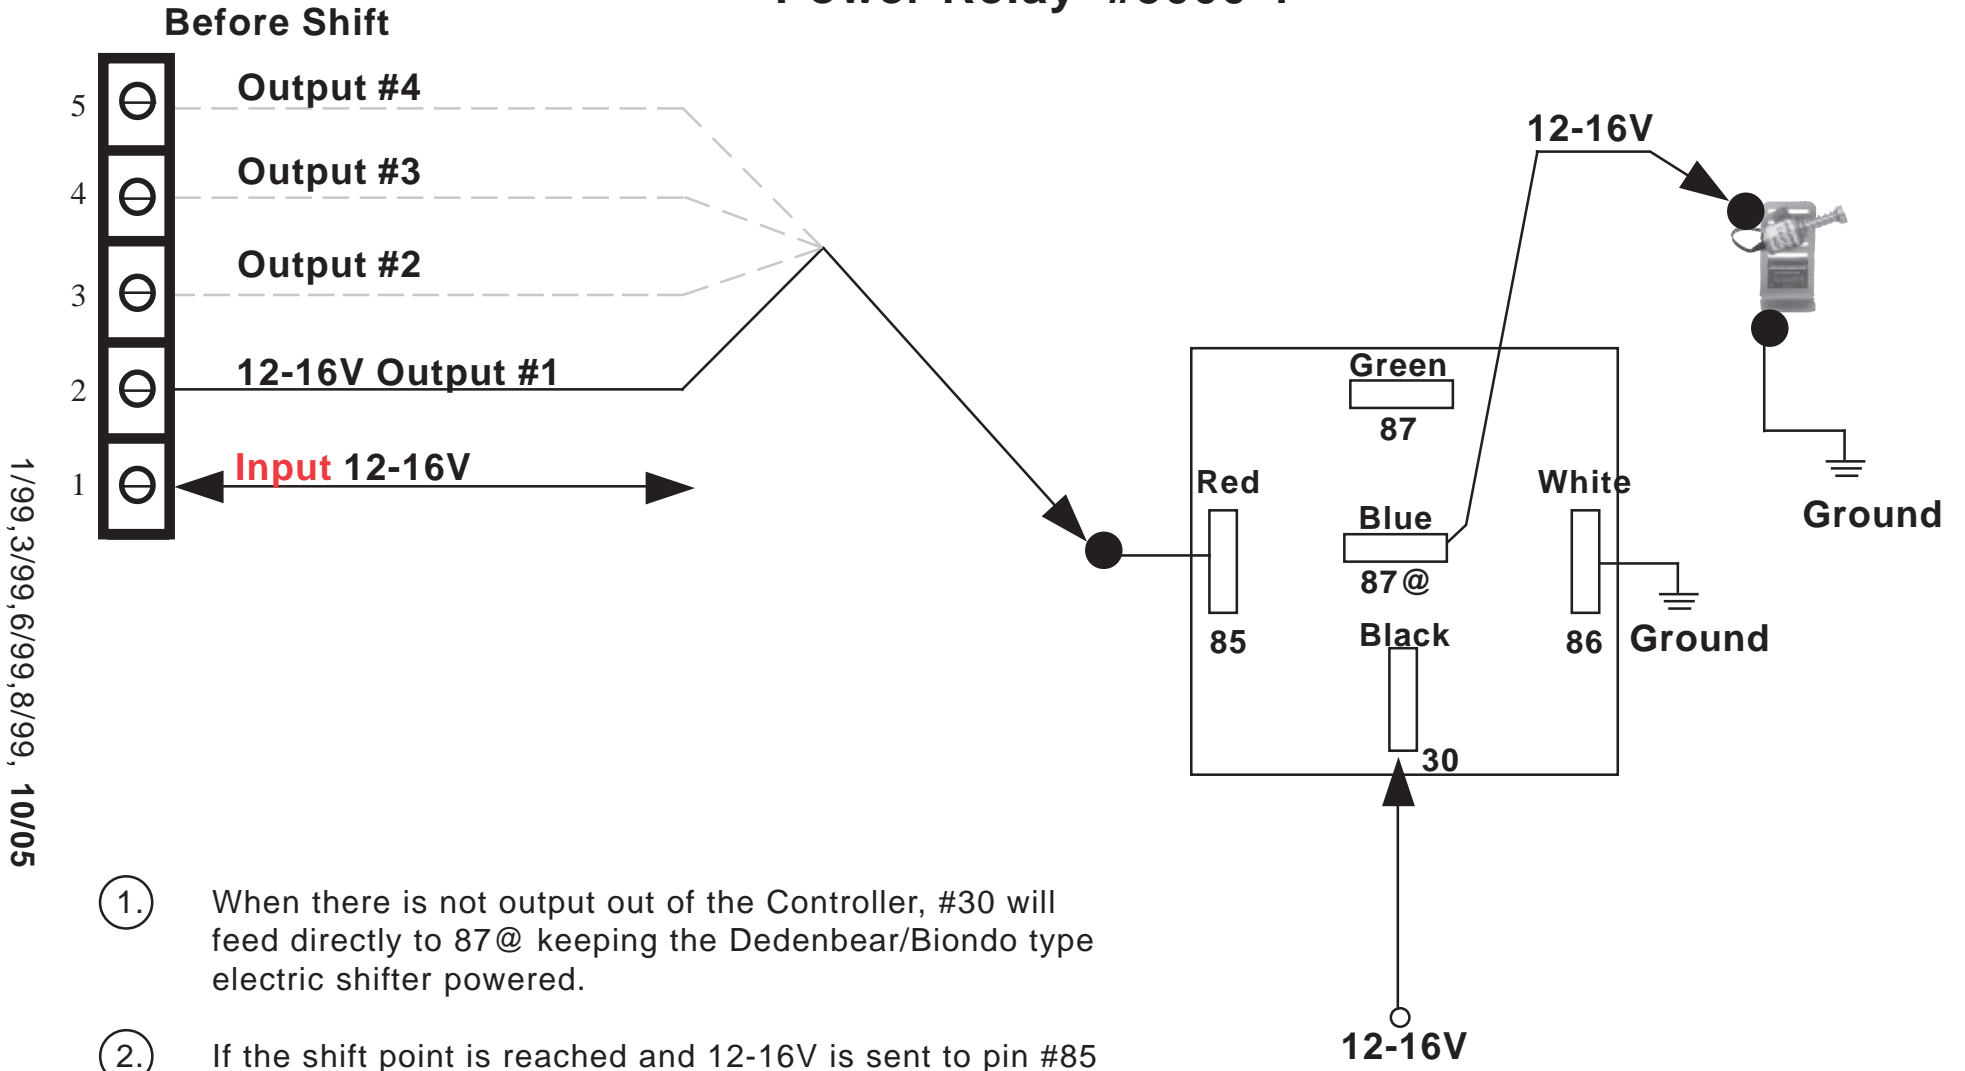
Power Relay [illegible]

Before Shift

5
Output #4

4
Output #3

3
Output #2

2
12-16V Output #1

1
Input 12-16V

1/99,3/99,6/99,8/99, 10/05

12-16V

Green
87

Red

Blue
87@

White

85

Black

86 Ground

30

Ground

12-16V

1. When there is not output out of the Controller, #30 will feed directly to 87@ keeping the Dedenbear/Biondo type electric shifter powered.

2. If the shift point is reached and 12-16V is sent to pin #85